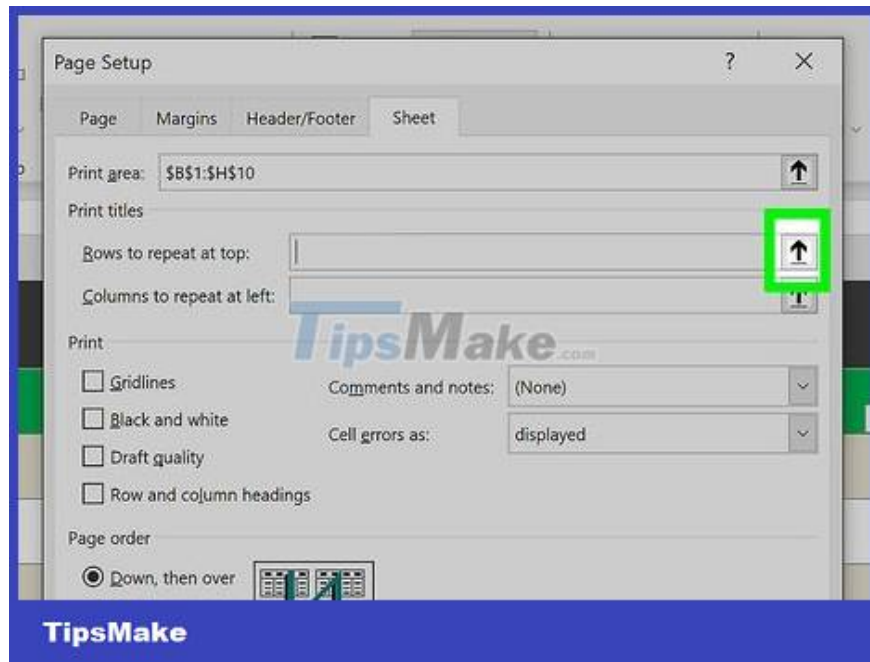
Page Setup

?

×

Page

Margins

Header/Footer

Sheet

Print area: $B$1:$H$10

Print titles

Rows to repeat at top:

Columns to repeat at left:

TipsMake.com

Print

Gridlines

Black and white

Draft quality

Row and column headings

Comments and notes: (None)

Cell errors as: displayed

Page order

Down, then over

TipsMake